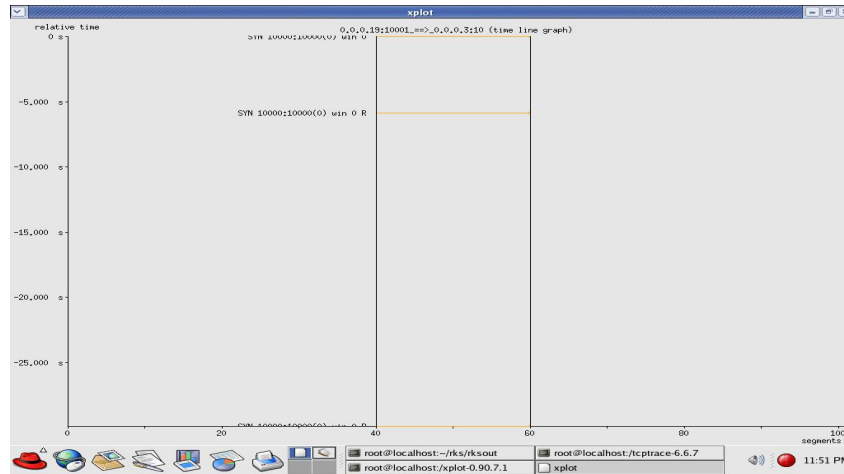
xplot

relative time

0,0,0,19:10001_==>_0,0,0,3:10 (time line graph)

0 s

SYN 10000:10000(0) win 0

-5,000 s

SYN 10000:10000(0) win 0 R

-10,000 s

-15,000 s

-20,000 s

-25,000 s

SYN 10000:10000(0) win 0 R

0

20

40

60

80

100

segments

root@localhost:~/rks/rksout

root@localhost:/tcptrace-6.6.7

root@localhost:/xplot-0.90.7.1

xplot

11:51 PM